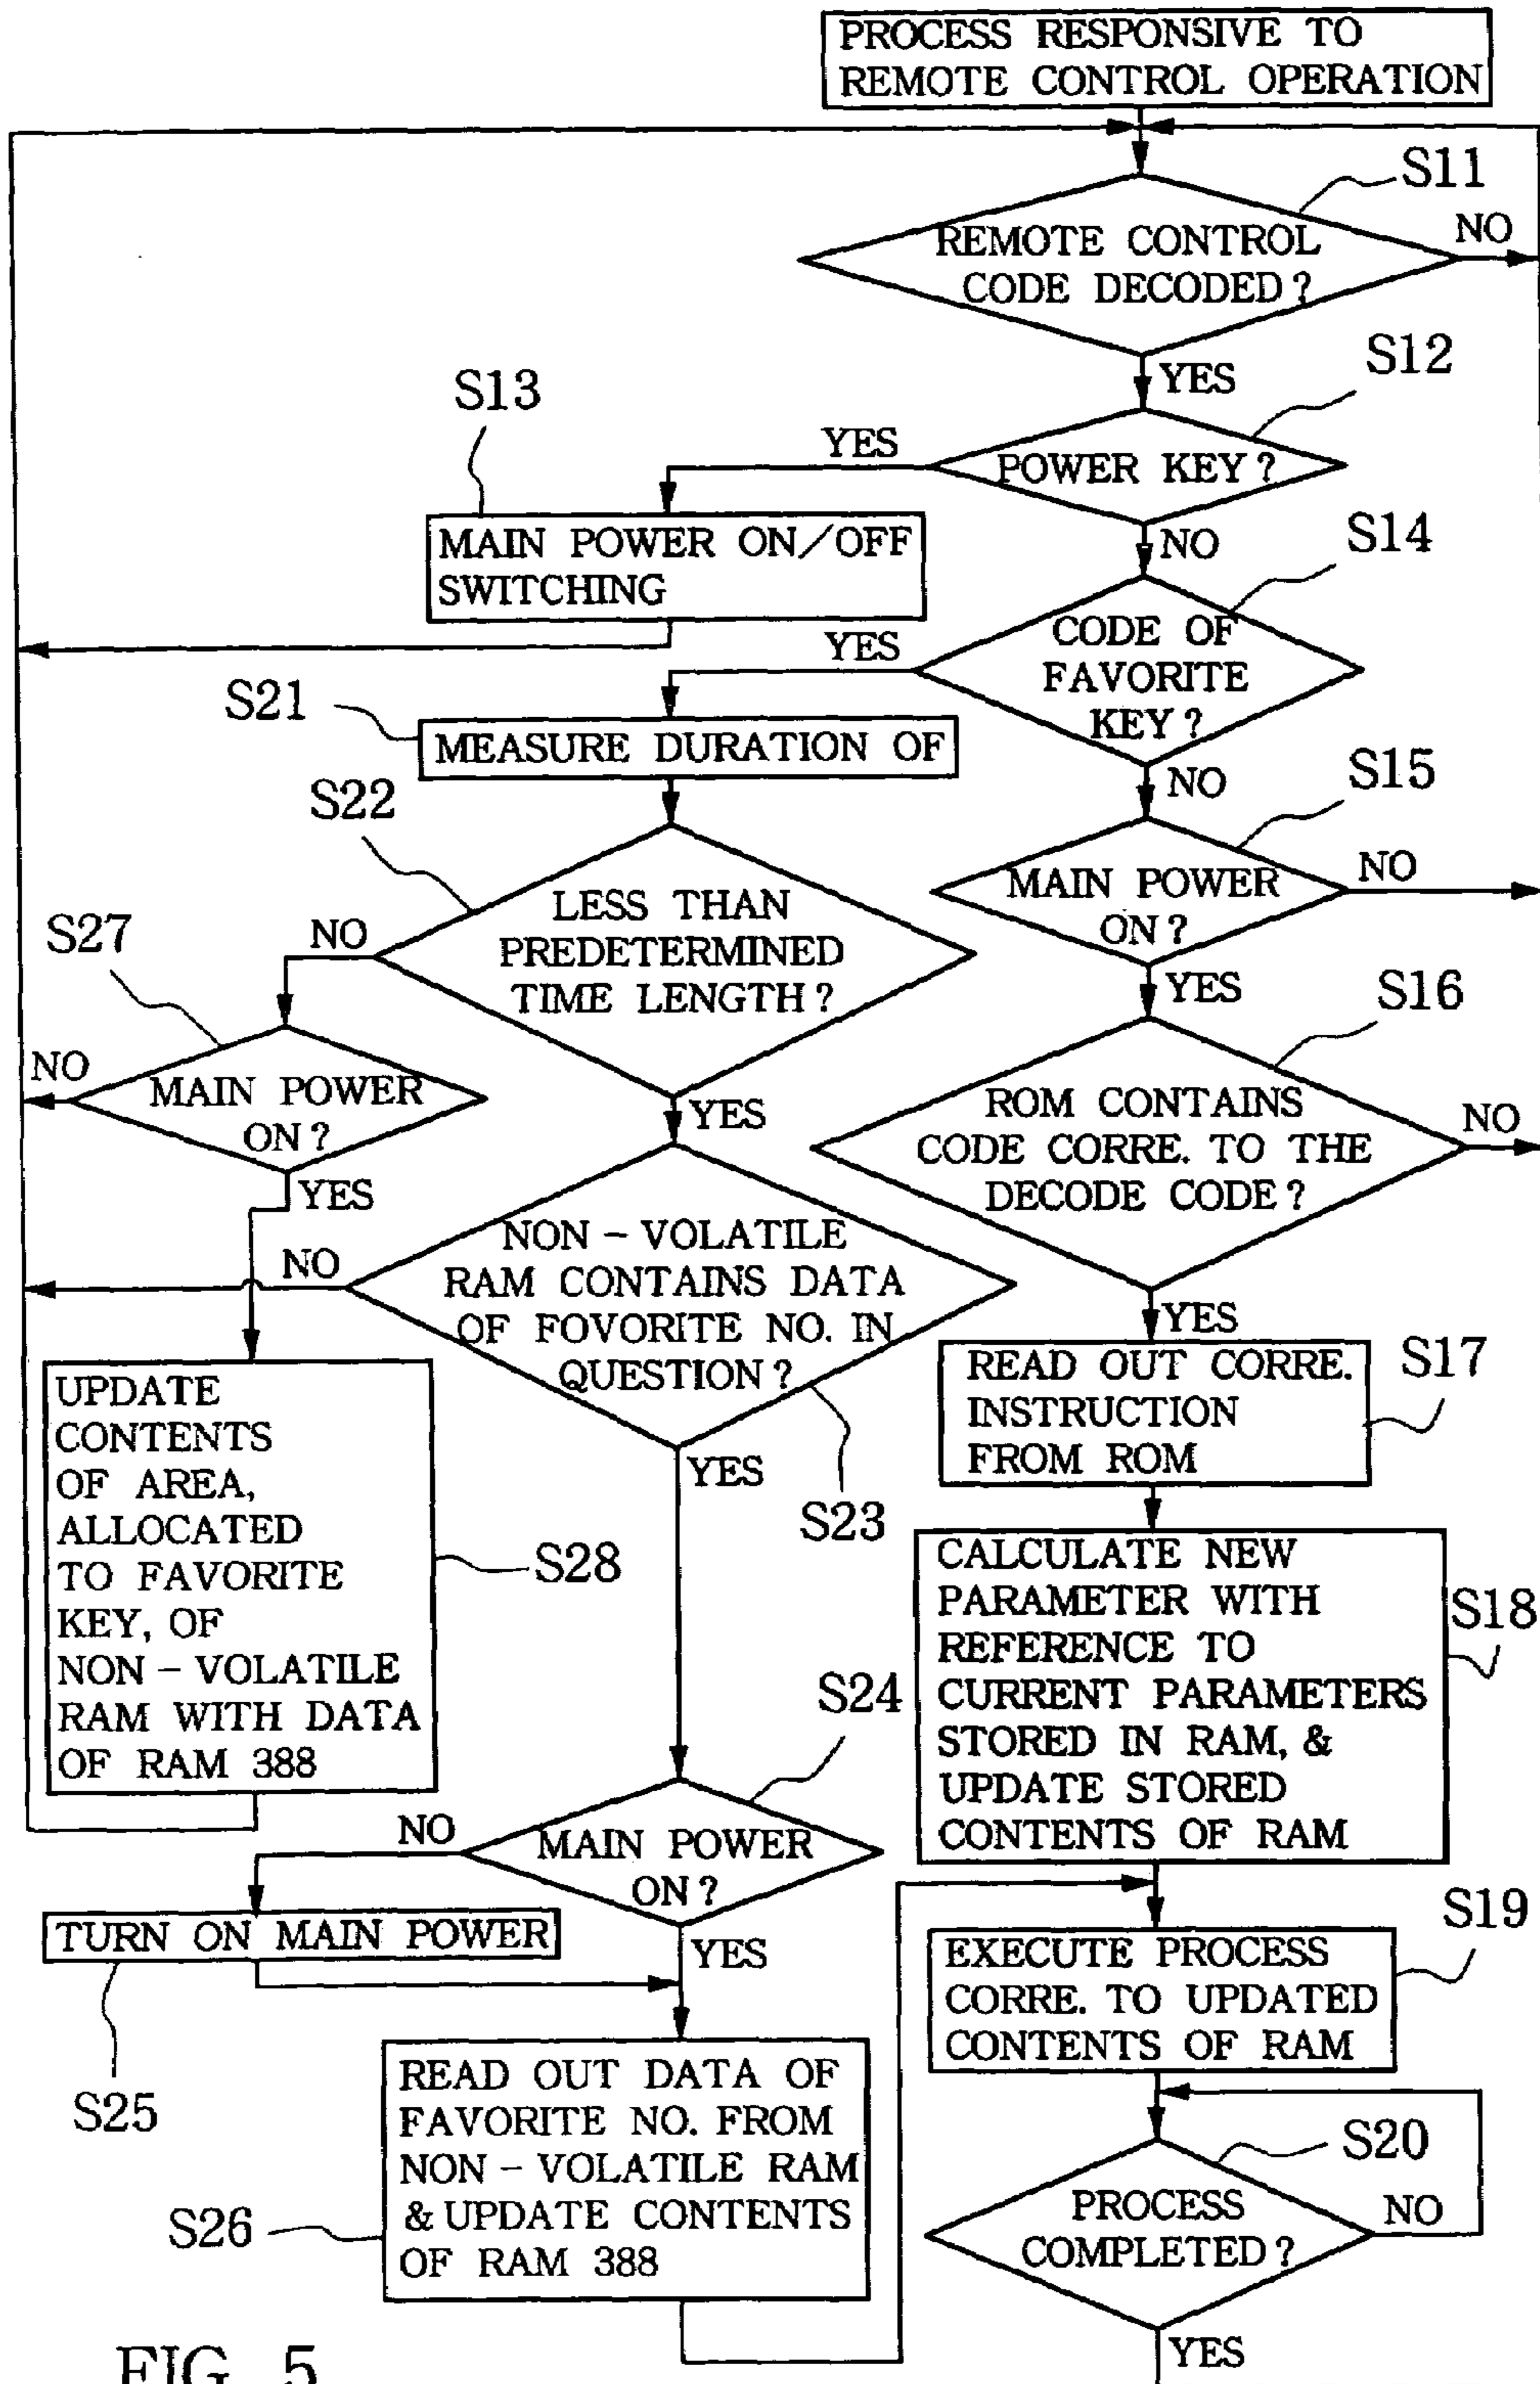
PROCESS RESPONSIVE TO REMOTE CONTROL OPERATION

S11
REMOTE CONTROL CODE DECODED ?
NO
YES

S12
POWER KEY ?
YES
NO

S13
MAIN POWER ON/OFF SWITCHING

S14
CODE OF FAVORITE KEY ?
YES
NO

S21
MEASURE DURATION OF

S15
MAIN POWER ON ?
NO
YES

S22
LESS THAN PREDETERMINED TIME LENGTH ?
NO
YES

S27
MAIN POWER ON ?
NO
YES

S16
ROM CONTAINS CODE CORRE. TO THE DECODE CODE ?
NO
YES

NON - VOLATILE RAM CONTAINS DATA OF FOVORITE NO. IN QUESTION ?
NO
YES
S23

UPDATE CONTENTS OF AREA, ALLOCATED TO FAVORITE KEY, OF NON - VOLATILE RAM WITH DATA OF RAM 388
S28

READ OUT CORRE. INSTRUCTION FROM ROM
S17

CALCULATE NEW PARAMETER WITH REFERENCE TO CURRENT PARAMETERS STORED IN RAM, & UPDATE STORED CONTENTS OF RAM
S18

S24
MAIN POWER ON ?
NO
YES

TURN ON MAIN POWER
S25

EXECUTE PROCESS CORRE. TO UPDATED CONTENTS OF RAM
S19

READ OUT DATA OF FAVORITE NO. FROM NON - VOLATILE RAM & UPDATE CONTENTS OF RAM 388
S26

S20
PROCESS COMPLETED ?
NO
YES

FIG. 5